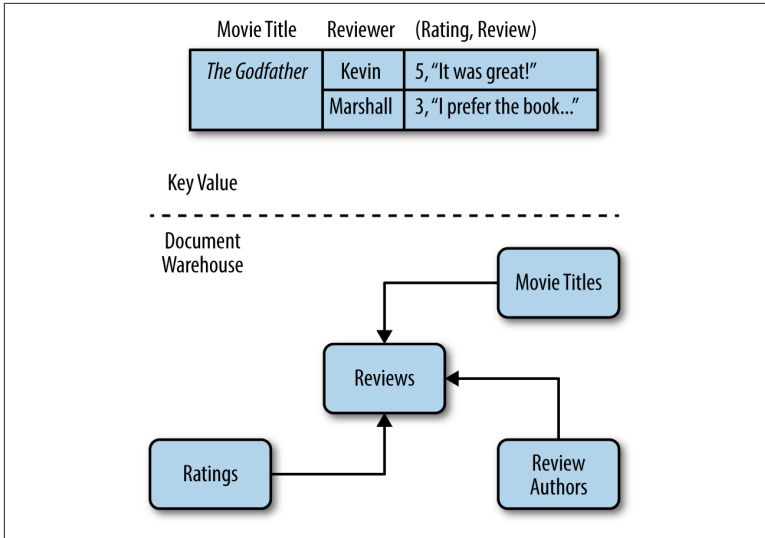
| Movie Title | Reviewer | (Rating, Review) |
|---|---|---|
| *The Godfather* | Kevin | 5, “It was great!” |
| | Marshall | 3, “I prefer the book...” |

Key Value

Document Warehouse

Movie Titles

Reviews

Ratings

Review Authors